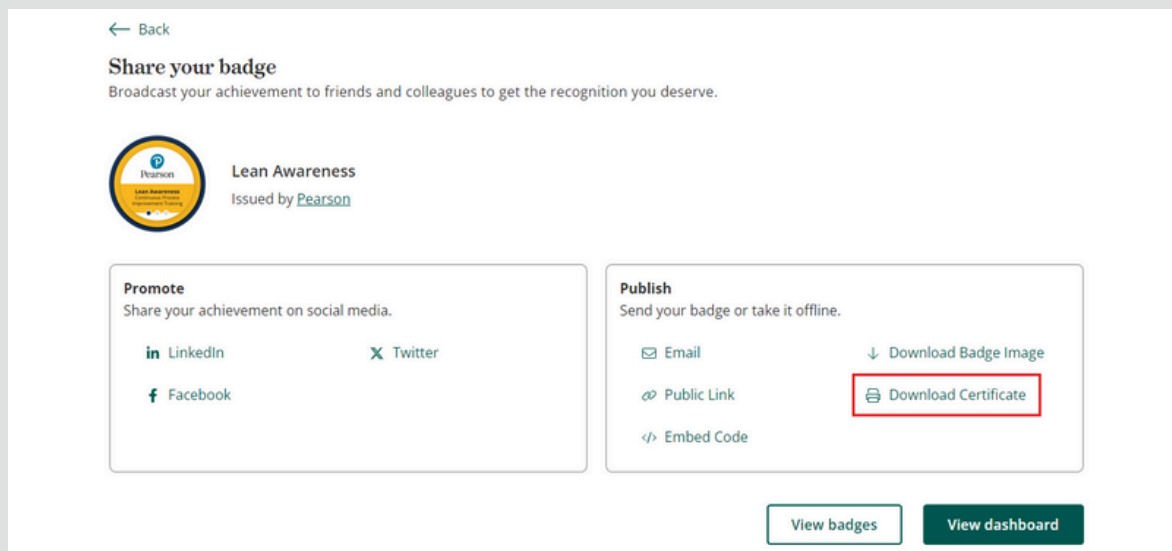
← Back

Share your badge

Broadcast your achievement to friends and colleagues to get the recognition you deserve.

Pearson
Lean Awareness
Continuous Process Improvement Training

Lean Awareness

Issued by Pearson

Promote

Share your achievement on social media.

in LinkedIn

X Twitter

f Facebook

Publish

Send your badge or take it offline.

Email

Download Badge Image

Public Link

Download Certificate

</> Embed Code

View badges

View dashboard